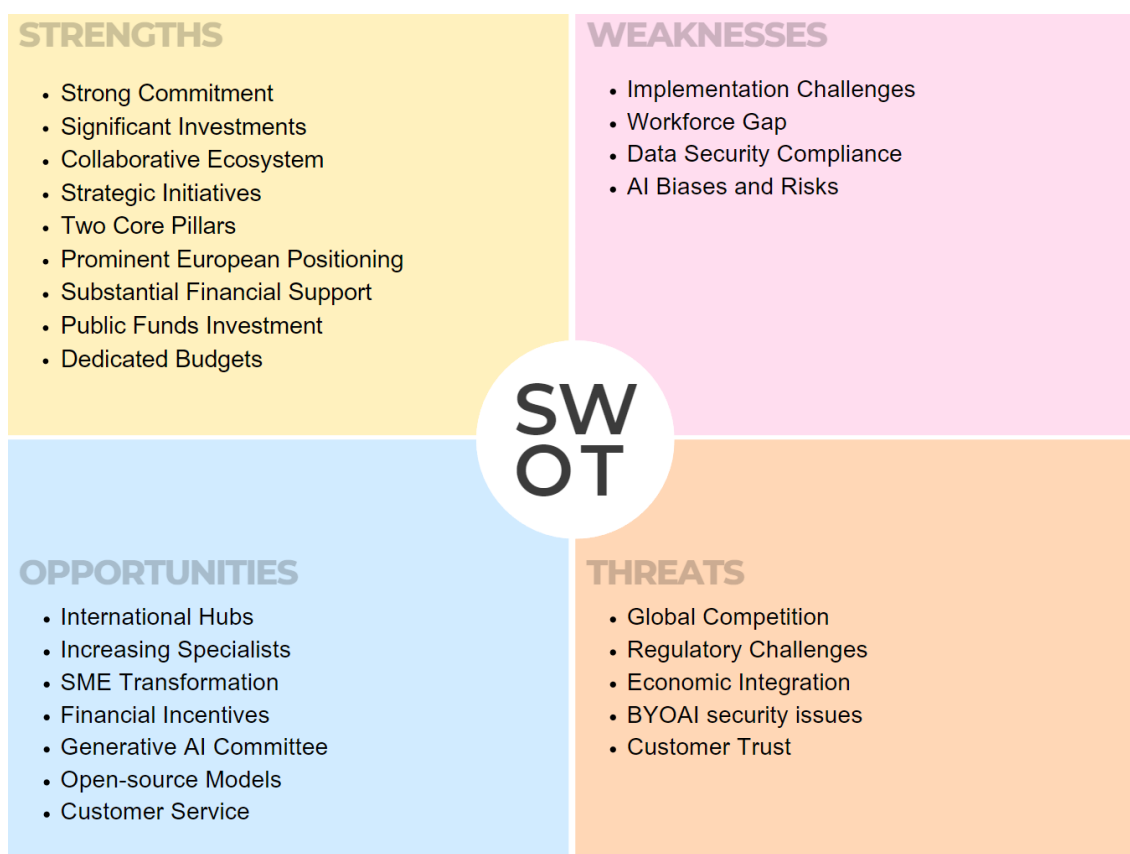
STRENGTHS

- Strong Commitment
- Significant Investments
- Collaborative Ecosystem
- Strategic Initiatives
- Two Core Pillars
- Prominent European Positioning
- Substantial Financial Support
- Public Funds Investment
- Dedicated Budgets

WEAKNESSES

- Implementation Challenges
- Workforce Gap
- Data Security Compliance
- AI Biases and Risks

SW
OT

OPPORTUNITIES

- International Hubs
- Increasing Specialists
- SME Transformation
- Financial Incentives
- Generative AI Committee
- Open-source Models
- Customer Service

THREATS

- Global Competition
- Regulatory Challenges
- Economic Integration
- BYOAI security issues
- Customer Trust